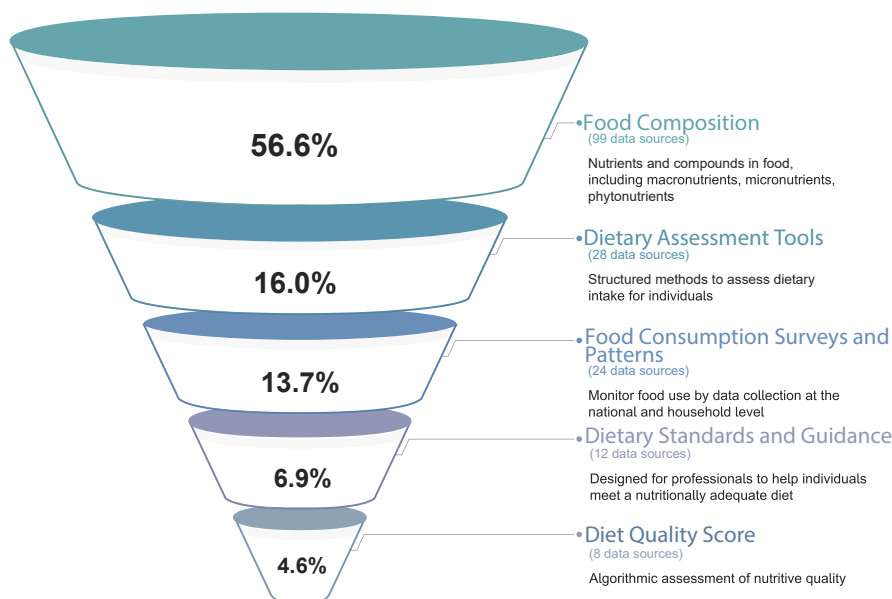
56.6%

16.0%

13.7%

6.9%

4.6%

Food Composition
(99 data sources)
Nutrients and compounds in food, including macronutrients, micronutrients, phytonutrients

Dietary Assessment Tools
(28 data sources)
Structured methods to assess dietary intake for individuals

Food Consumption Surveys and Patterns
(24 data sources)
Monitor food use by data collection at the national and household level

Dietary Standards and Guidance
(12 data sources)
Designed for professionals to help individuals meet a nutritionally adequate diet

Diet Quality Score
(8 data sources)
Algorithmic assessment of nutritive quality